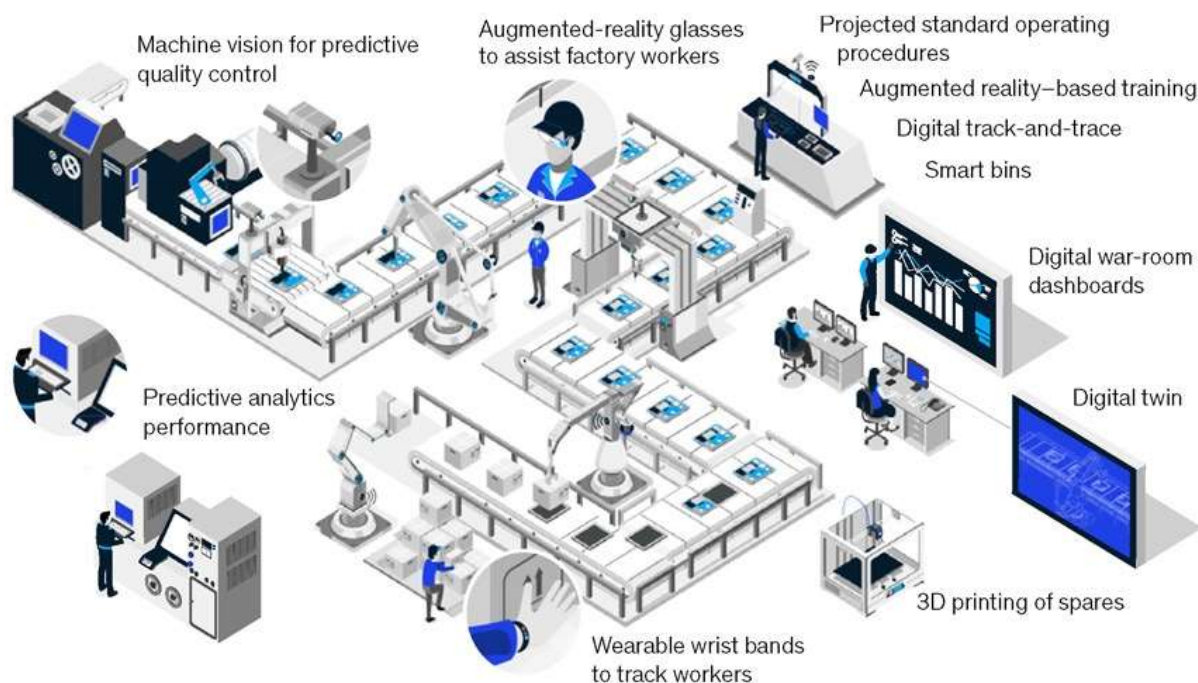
Machine vision for predictive quality control

Augmented-reality glasses to assist factory workers

Projected standard operating procedures

Augmented reality–based training

Digital track-and-trace

Smart bins

Digital war-room dashboards

Predictive analytics performance

Digital twin

3D printing of spares

Wearable wrist bands to track workers